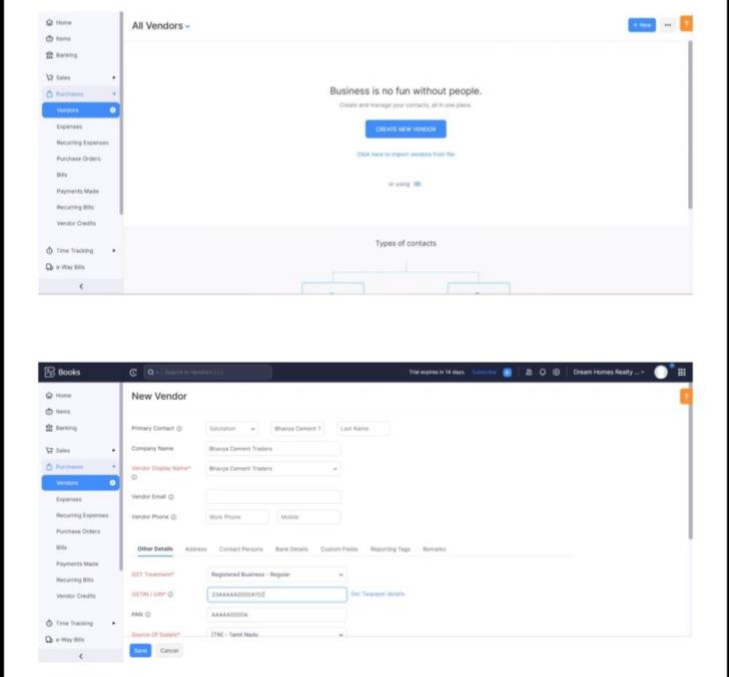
Home
Items
Banking
Sales
Purchases
Vendors
Expenses
Recurring Expenses
Purchase Orders
Bills
Payments Made
Recurring Bills
Vendor Credits
Time Tracking
e-Way Bills
<

All Vendors
+ New
...
?

Business is no fun without people.
Create and manage your contacts, all in one place.
CREATE NEW VENDOR
Click here to import vendors from file
or using

Types of contacts

Books
Search in Vendors ( / )
Trial expires in 14 days. Subscribe
Dream Homes Realty ...

Home
Items
Banking
Sales
Purchases
Vendors
Expenses
Recurring Expenses
Purchase Orders
Bills
Payments Made
Recurring Bills
Vendor Credits
Time Tracking
e-Way Bills
<

New Vendor
?

Primary Contact
Salutation
Bhavya Cement T
Last Name
Company Name
Bhavya Cement Traders
Vendor Display Name*
Bhavya Cement Traders
Vendor Email
Vendor Phone
Work Phone
Mobile

Other Details
Address
Contact Persons
Bank Details
Custom Fields
Reporting Tags
Remarks

GST Treatment*
Registered Business - Regular
GSTIN / UIN*
33AAAAA0000A1Z5
Get Taxpayer details
PAN
AAAAA0000A
Source Of Supply*
[TN] - Tamil Nadu

Save
Cancel